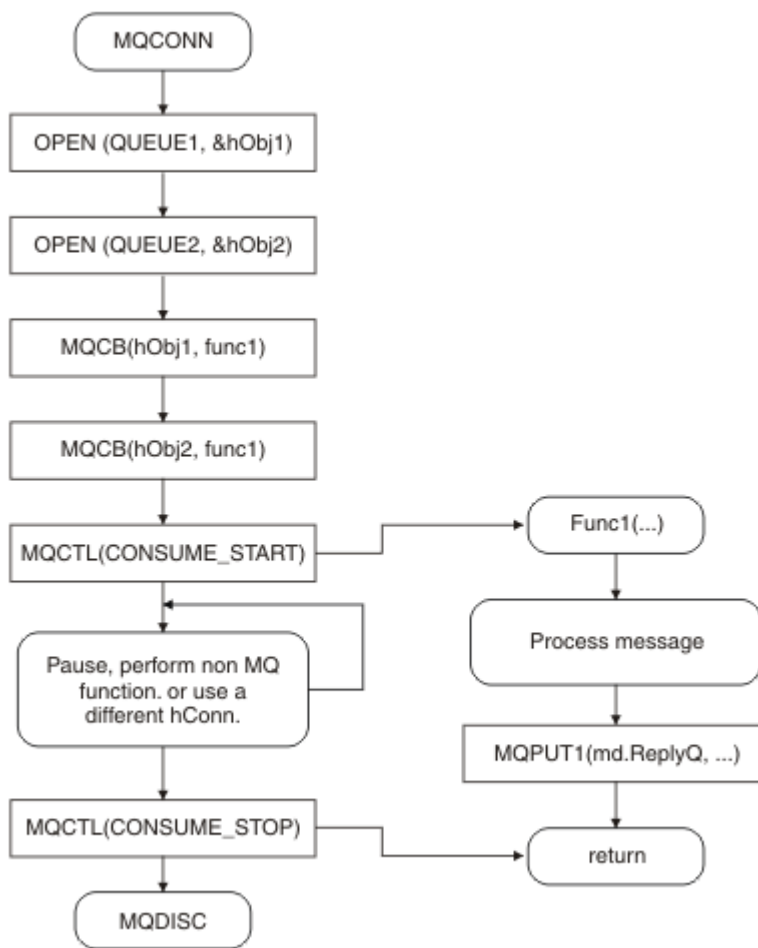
MQCONN

OPEN (QUEUE1, &hObj1)

OPEN (QUEUE2, &hObj2)

MQCB(hObj1, func1)

MQCB(hObj2, func1)

MQCTL(CONSUME_START)

Pause, perform non MQ function. or use a different hConn.

MQCTL(CONSUME_STOP)

MQDISC

Func1(...)

Process message

MQPUT1(md.ReplyQ, ...)

return